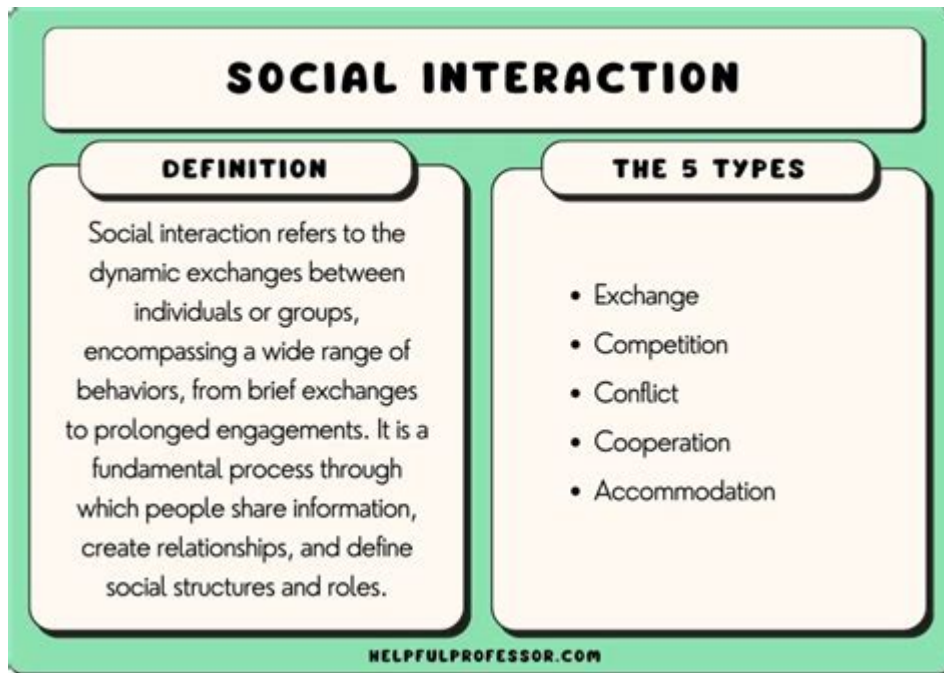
SOCIAL INTERACTION

DEFINITION

Social interaction refers to the dynamic exchanges between individuals or groups, encompassing a wide range of behaviors, from brief exchanges to prolonged engagements. It is a fundamental process through which people share information, create relationships, and define social structures and roles.

THE 5 TYPES

• Exchange
• Competition
• Conflict
• Cooperation
• Accommodation

HELPFULPROFESSOR.COM